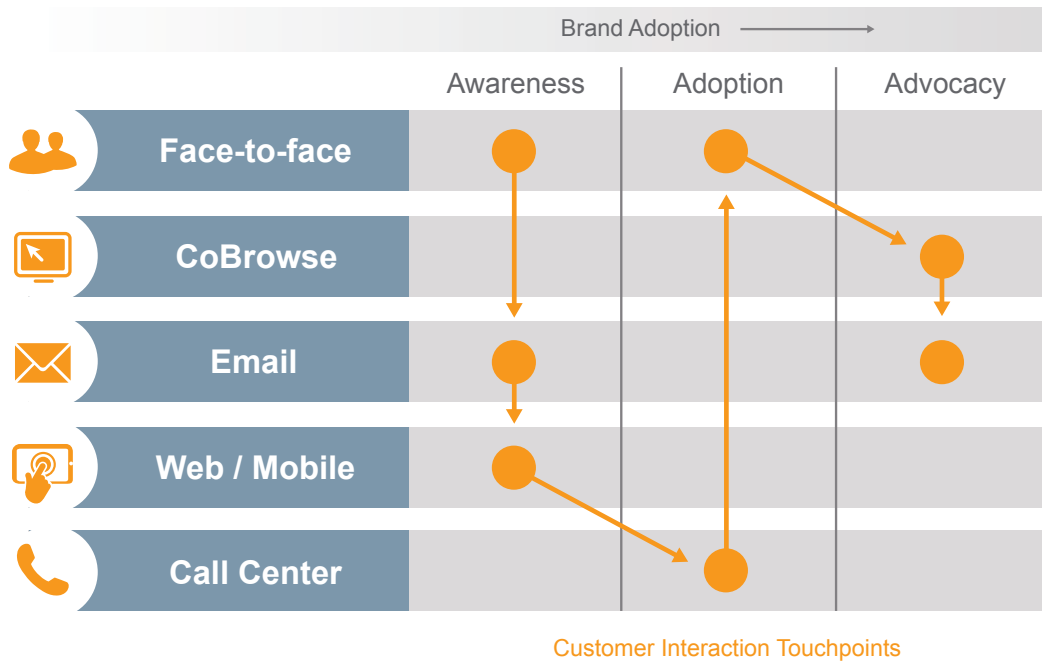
Brand Adoption

| | Awareness | Adoption | Advocacy |
|---|---|---|---|
| Face-to-face | | | |
| CoBrowse | | | |
| Email | | | |
| Web / Mobile | | | |
| Call Center | | | |

Customer Interaction Touchpoints